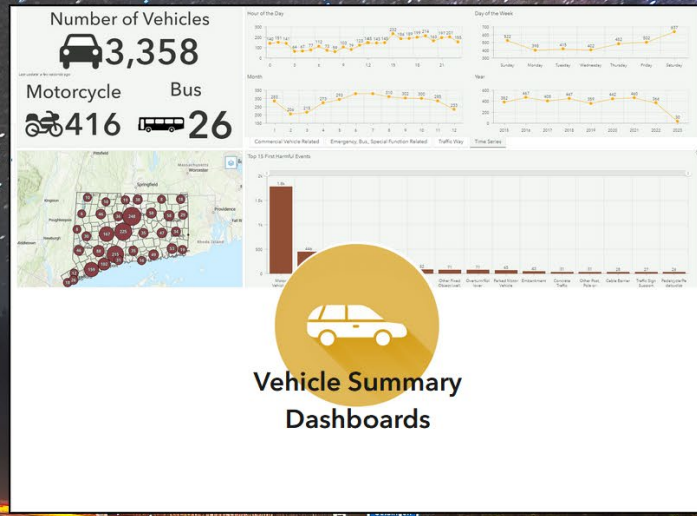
Number of Vehicles
3,358
Motorcycle
416
Bus
26

Hour of the Day
Day of the Week
Sunday Monday Tuesday Wednesday Thursday Friday Saturday
Month
Year
2015 2016 2017 2018 2019 2020 2021 2022 2023

Springfield
Worcester
Providence
Rhode Island

Commercial Vehicle Related | Emergency, Bus, Special Function Related | Traffic Way | Time Series
Top 15 First Harmful Events
1.6k

Vehicle Summary Dashboards